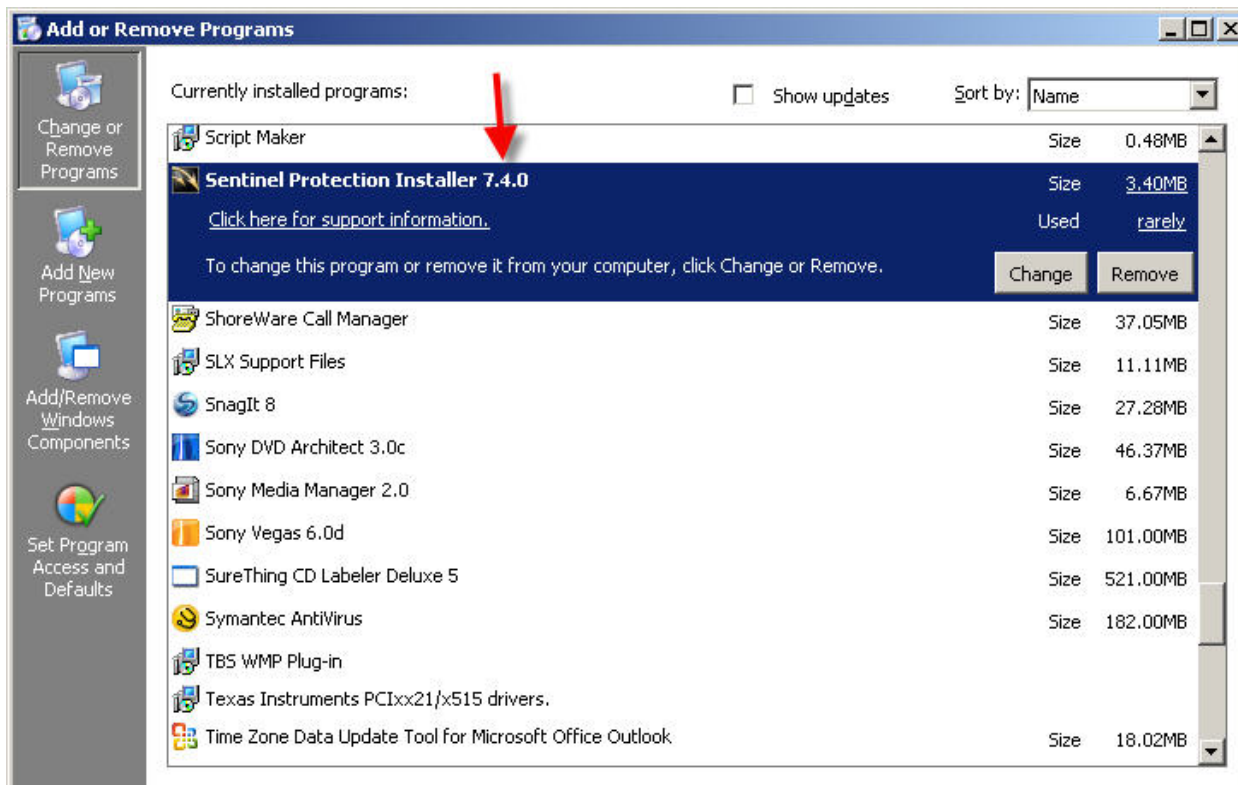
Add or Remove Programs

Change or Remove Programs

Add New Programs

Add/Remove Windows Components

Set Program Access and Defaults

Currently installed programs:

Show updates

Sort by: Name

| | | |
|---|---|---|
| Script Maker | Size | 0.48MB |
| Sentinel Protection Installer 7.4.0 | Size | 3.40MB |
| Click here for support information. | Used | rarely |
| To change this program or remove it from your computer, click Change or Remove. | Change | Remove |
| ShoreWare Call Manager | Size | 37.05MB |
| SLX Support Files | Size | 11.11MB |
| SnagIt 8 | Size | 27.28MB |
| Sony DVD Architect 3.0c | Size | 46.37MB |
| Sony Media Manager 2.0 | Size | 6.67MB |
| Sony Vegas 6.0d | Size | 101.00MB |
| SureThing CD Labeler Deluxe 5 | Size | 521.00MB |
| Symantec AntiVirus | Size | 182.00MB |
| TBS WMP Plug-in | | |
| Texas Instruments PCIxx21/x515 drivers. | | |
| Time Zone Data Update Tool for Microsoft Office Outlook | Size | 18.02MB |